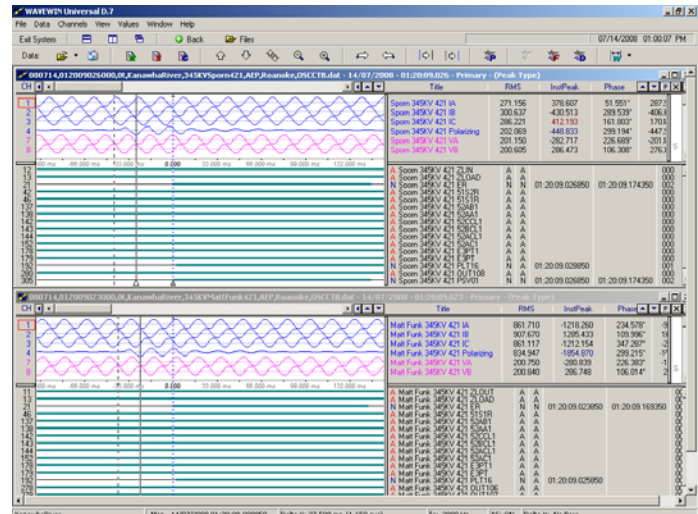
WAVEWIN Universal D.7

File Data Channels View Values Window Help

Exit System Back Files 07/14/2008 01:00:07 PM

Data:

080714,012009026000,0R,KanawhaRiver,345KVSporn421,AEP,Roanoke,OSCCTB.dat - 14/07/2008 - 01:20:09.026 - Primary - (Peak Type)

CH

| | Title | RMS | InstPeak | Phase | |
|---|---|---|---|---|---|
| 1 | Sporn 345KV 421 IA | 271.156 | 378.607 | 51.551° | 287. |
| 2 | Sporn 345KV 421 IB | 300.637 | -430.513 | 289.539° | -406. |
| 3 | Sporn 345KV 421 IC | 286.221 | 412.193 | 161.803° | 170. |
| 4 | Sporn 345KV 421 Polarizing | 202.069 | -448.833 | 299.194° | -447. |
| 5 | Sporn 345KV 421 VA | 201.150 | -282.717 | 226.689° | -16 |
| 6 | Sporn 345KV 421 VB | 200.605 | 286.473 | 106.308° | 276. |

-66.000 ms -49.000 ms -33.000 ms 0.000 33.000 ms 66.000 ms 99.000 ms 132.000 ms

13 23 25 31 46 37 39 48 132 135 141 143 148 167 169 170 185 193 309

| | Title | | | | | |
|---|---|---|---|---|---|---|
| A | Sporn 345KV 421 ZLIN | A | A | | | 000 |
| A | Sporn 345KV 421 ZLOAD | A | A | | | 000 |
| N | Sporn 345KV 421 ER | N | N | 01:20:09.026850 | 01:20:09.174350 | 000 |
| A | Sporn 345KV 421 S1S2R | A | A | | | 000 |
| A | Sporn 345KV 421 S1S1R | A | A | | | 000 |
| A | Sporn 345KV 421 S2AB1 | A | A | | | 000 |
| A | Sporn 345KV 421 S2AA1 | A | A | | | 000 |
| A | Sporn 345KV 421 S2CCL1 | A | A | | | 000 |
| A | Sporn 345KV 421 S2BCL1 | A | A | | | 000 |
| A | Sporn 345KV 421 S2ACL1 | A | A | | | 000 |
| A | Sporn 345KV 421 S2AC1 | A | A | | | 000 |
| A | Sporn 345KV 421 E3PT1 | A | A | | | 000 |
| A | Sporn 345KV 421 E3PT | A | A | | | 000 |
| N | Sporn 345KV 421 PLT16 | N | N | 01:20:09.026850 | | 000 |
| A | Sporn 345KV 421 OUT108 | A | A | | | 000 |
| N | Sporn 345KV 421 PSV01 | N | N | 01:20:09.026850 | 01:20:09.174350 | 000 |

080714,012009023000,0R,KanawhaRiver,345KVMattFunk421,AEP,Roanoke,OSCCTB.dat - 14/07/2008 - 01:20:09.023 - Primary - (Peak Type)

CH

| | Title | RMS | InstPeak | Phase | |
|---|---|---|---|---|---|
| 1 | Matt Funk 345KV 421 IA | 861.710 | -1218.260 | 234.578° | -9 |
| 2 | Matt Funk 345KV 421 IB | 907.670 | 1205.433 | 109.996° | -1 |
| 3 | Matt Funk 345KV 421 IC | 861.117 | -1212.154 | 347.287° | -1 |
| 4 | Matt Funk 345KV 421 Polarizing | 834.947 | -1854.670 | 299.215° | -1 |
| 5 | Matt Funk 345KV 421 VA | 200.750 | -280.839 | 226.383° | -1 |
| 6 | Matt Funk 345KV 421 VB | 200.840 | 286.748 | 106.014° | 2 |

-66.000 ms -49.000 ms -33.000 ms 0.000 33.000 ms 66.000 ms 99.000 ms 132.000 ms

13 23 25 31 46 37 39 48 132 135 141 143 148 167 169 170 185 192 225

| | Title | | | | | |
|---|---|---|---|---|---|---|
| A | Matt Funk 345KV 421 ZLOUT | A | A | | | 00 |
| A | Matt Funk 345KV 421 ZLOAD | A | A | | | 00 |
| N | Matt Funk 345KV 421 ER | N | N | 01:20:09.022850 | 01:20:09.169350 | 00 |
| A | Matt Funk 345KV 421 S1S1R | A | A | | | 00 |
| A | Matt Funk 345KV 421 S2AB1 | A | A | | | 00 |
| A | Matt Funk 345KV 421 S2AA1 | A | A | | | 00 |
| A | Matt Funk 345KV 421 S2CCL1 | A | A | | | 00 |
| A | Matt Funk 345KV 421 S2BCL1 | A | A | | | 00 |
| A | Matt Funk 345KV 421 S2ACL1 | A | A | | | 00 |
| A | Matt Funk 345KV 421 S2AC1 | A | A | | | 00 |
| A | Matt Funk 345KV 421 E3PT1 | A | A | | | 00 |
| A | Matt Funk 345KV 421 E3PT | A | A | | | 00 |
| N | Matt Funk 345KV 421 PLT16 | N | N | 01:20:09.025850 | | 00 |
| A | Matt Funk 345KV 421 OUT106 | A | A | | | 00 |

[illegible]